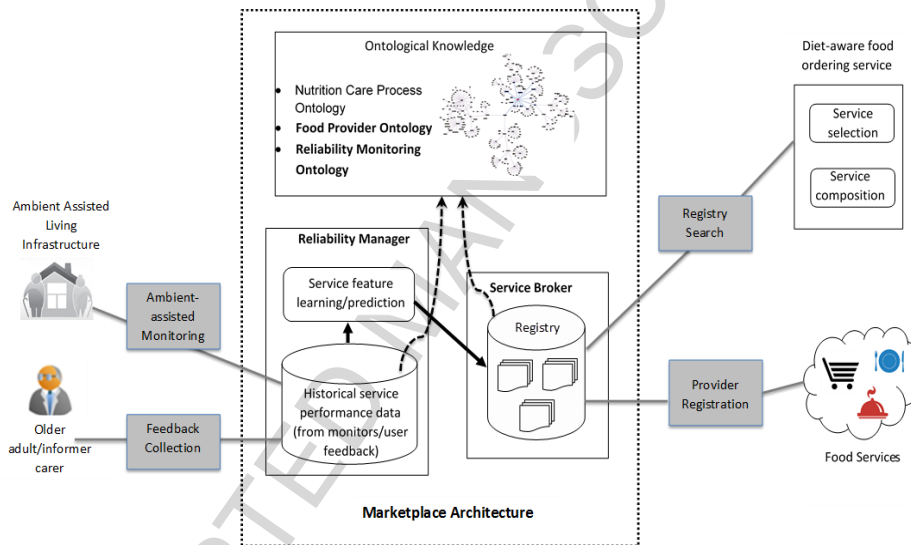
Ontological Knowledge

- Nutrition Care Process Ontology
- **Food Provider Ontology**
- **Reliability Monitoring Ontology**

Diet-aware food ordering service

Service selection

Service composition

Ambient Assisted Living Infrastructure

Ambient-assisted Monitoring

**Reliability Manager**

Service feature learning/prediction

Historical service performance data (from monitors/user feedback)

**Service Broker**

Registry

Registry Search

Provider Registration

Food Services

Older adult/informer carer

Feedback Collection

**Marketplace Architecture**